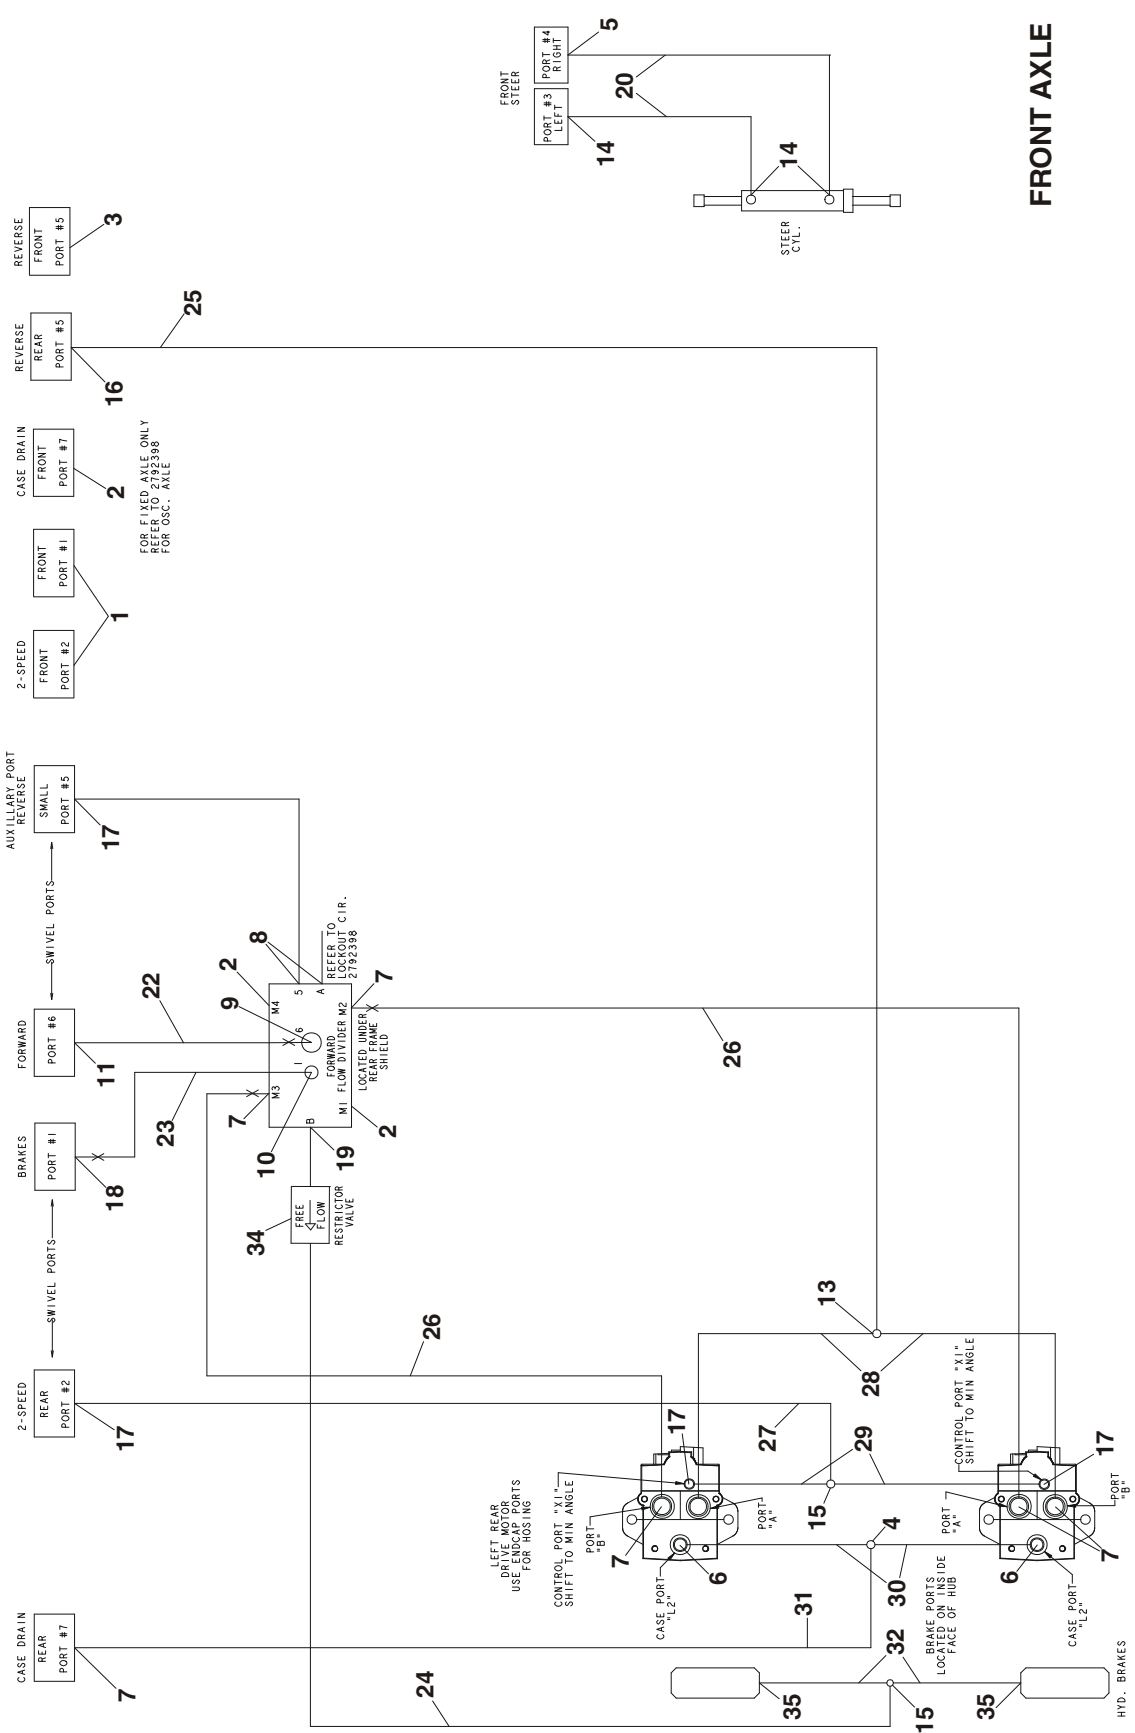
FRONT AXLE

FRONT STEER
PORT #3 LEFT
PORT #4 RIGHT
5
20
14
14
STEER CYL.

REVERSE FRONT PORT #5
3

REVERSE REAR PORT #5
16
25

CASE DRAIN FRONT PORT #7
2

FOR FIXED AXLE ONLY REFER TO 2792398 FOR OSC. AXLE

2-SPEED FRONT PORT #2
FRONT PORT #1
1

AUXILLARY PORT REVERSE
SMALL PORT #5
17

SWIVEL PORTS

FORWARD PORT #6
11
22

BRAKES PORT #1
18
23

SWIVEL PORTS

2-SPEED REAR PORT #2
17

CASE DRAIN REAR PORT #7
7

8
2
REFER TO LOCKOUT CIR. 2792398
7
M4
5
A
9
6
FORWARD FLOW DIVIDER M2
LOCATED UNDER REAR FRAME SHIELD
I
M3
M1
B
7
10
19
2

FREE FLOW
RESTRICTOR VALVE
34

26
26
13
28
27
29
17
17
CONTROL PORT "X1" SHIFT TO MIN ANGLE
LEFT REAR DRIVE MOTOR USE ENDCAP PORTS FOR HOSING
PORT "B"
PORT "A"
7
15
4
CONTROL PORT "X1" SHIFT TO MIN ANGLE
CASE PORT "L2"
6
30
PORT "A"
PORT "B"
7
6
CASE PORT "L2"
31
32
BRAKE PORTS LOCATED ON INSIDE FACE OF HUB
24
35
15
35
HYD. BRAKES